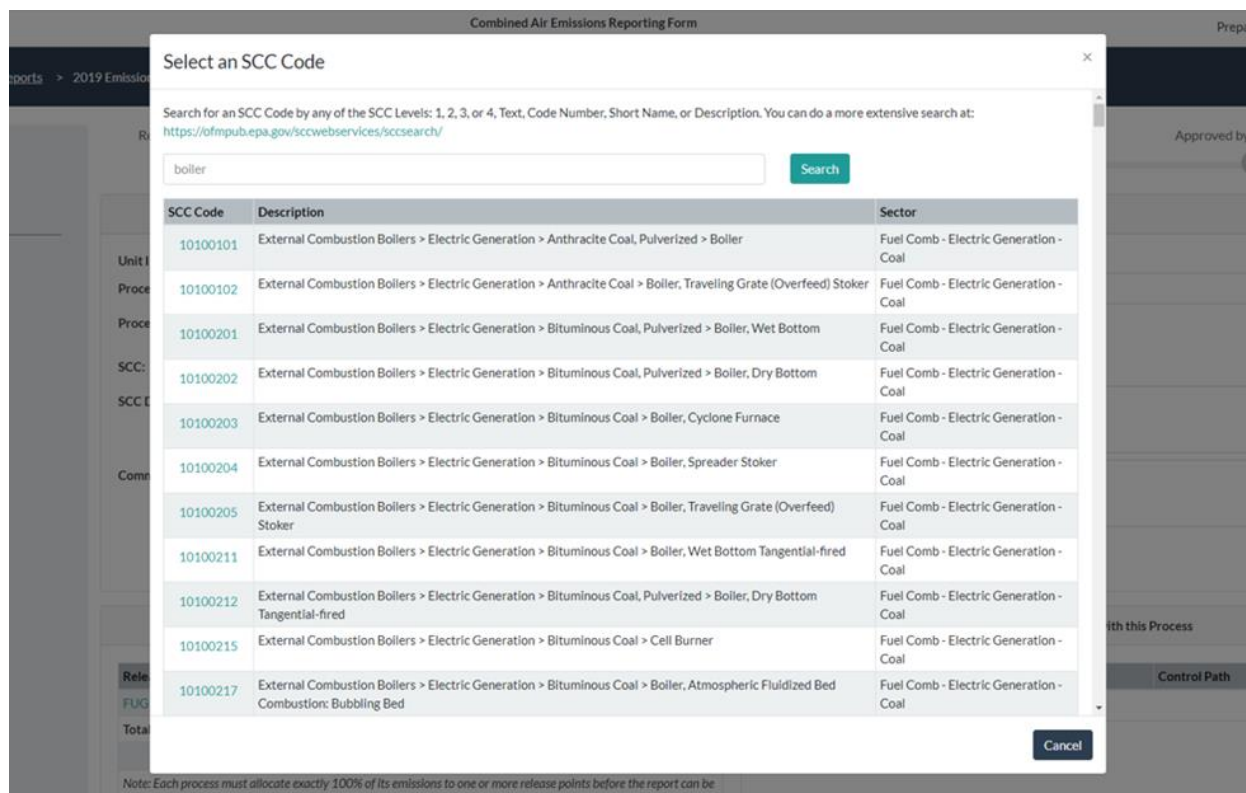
Combined Air Emissions Reporting Form

Prepa

eports > 2019 Emissio

Select an SCC Code

×

Search for an SCC Code by any of the SCC Levels: 1, 2, 3, or 4, Text, Code Number, Short Name, or Description. You can do a more extensive search at: https://ofmpub.epa.gov/sccwebservices/sccsearch/

boiler

Search

| SCC Code | Description | Sector |
|---|---|---|
| 10100101 | External Combustion Boilers > Electric Generation > Anthracite Coal, Pulverized > Boiler | Fuel Comb - Electric Generation - Coal |
| 10100102 | External Combustion Boilers > Electric Generation > Anthracite Coal > Boiler, Traveling Grate (Overfeed) Stoker | Fuel Comb - Electric Generation - Coal |
| 10100201 | External Combustion Boilers > Electric Generation > Bituminous Coal, Pulverized > Boiler, Wet Bottom | Fuel Comb - Electric Generation - Coal |
| 10100202 | External Combustion Boilers > Electric Generation > Bituminous Coal, Pulverized > Boiler, Dry Bottom | Fuel Comb - Electric Generation - Coal |
| 10100203 | External Combustion Boilers > Electric Generation > Bituminous Coal > Boiler, Cyclone Furnace | Fuel Comb - Electric Generation - Coal |
| 10100204 | External Combustion Boilers > Electric Generation > Bituminous Coal > Boiler, Spreader Stoker | Fuel Comb - Electric Generation - Coal |
| 10100205 | External Combustion Boilers > Electric Generation > Bituminous Coal > Boiler, Traveling Grate (Overfeed) Stoker | Fuel Comb - Electric Generation - Coal |
| 10100211 | External Combustion Boilers > Electric Generation > Bituminous Coal > Boiler, Wet Bottom Tangential-fired | Fuel Comb - Electric Generation - Coal |
| 10100212 | External Combustion Boilers > Electric Generation > Bituminous Coal, Pulverized > Boiler, Dry Bottom Tangential-fired | Fuel Comb - Electric Generation - Coal |
| 10100215 | External Combustion Boilers > Electric Generation > Bituminous Coal > Cell Burner | Fuel Comb - Electric Generation - Coal |
| 10100217 | External Combustion Boilers > Electric Generation > Bituminous Coal > Boiler, Atmospheric Fluidized Bed Combustion: Bubbling Bed | Fuel Comb - Electric Generation - Coal |

Cancel

Re

Approved by

Unit I
Proce
Proce
SCC:
SCC D
Comn

ith this Process

Rele
FUG
Total

Control Path

Note: Each process must allocate exactly 100% of its emissions to one or more release points before the report can be